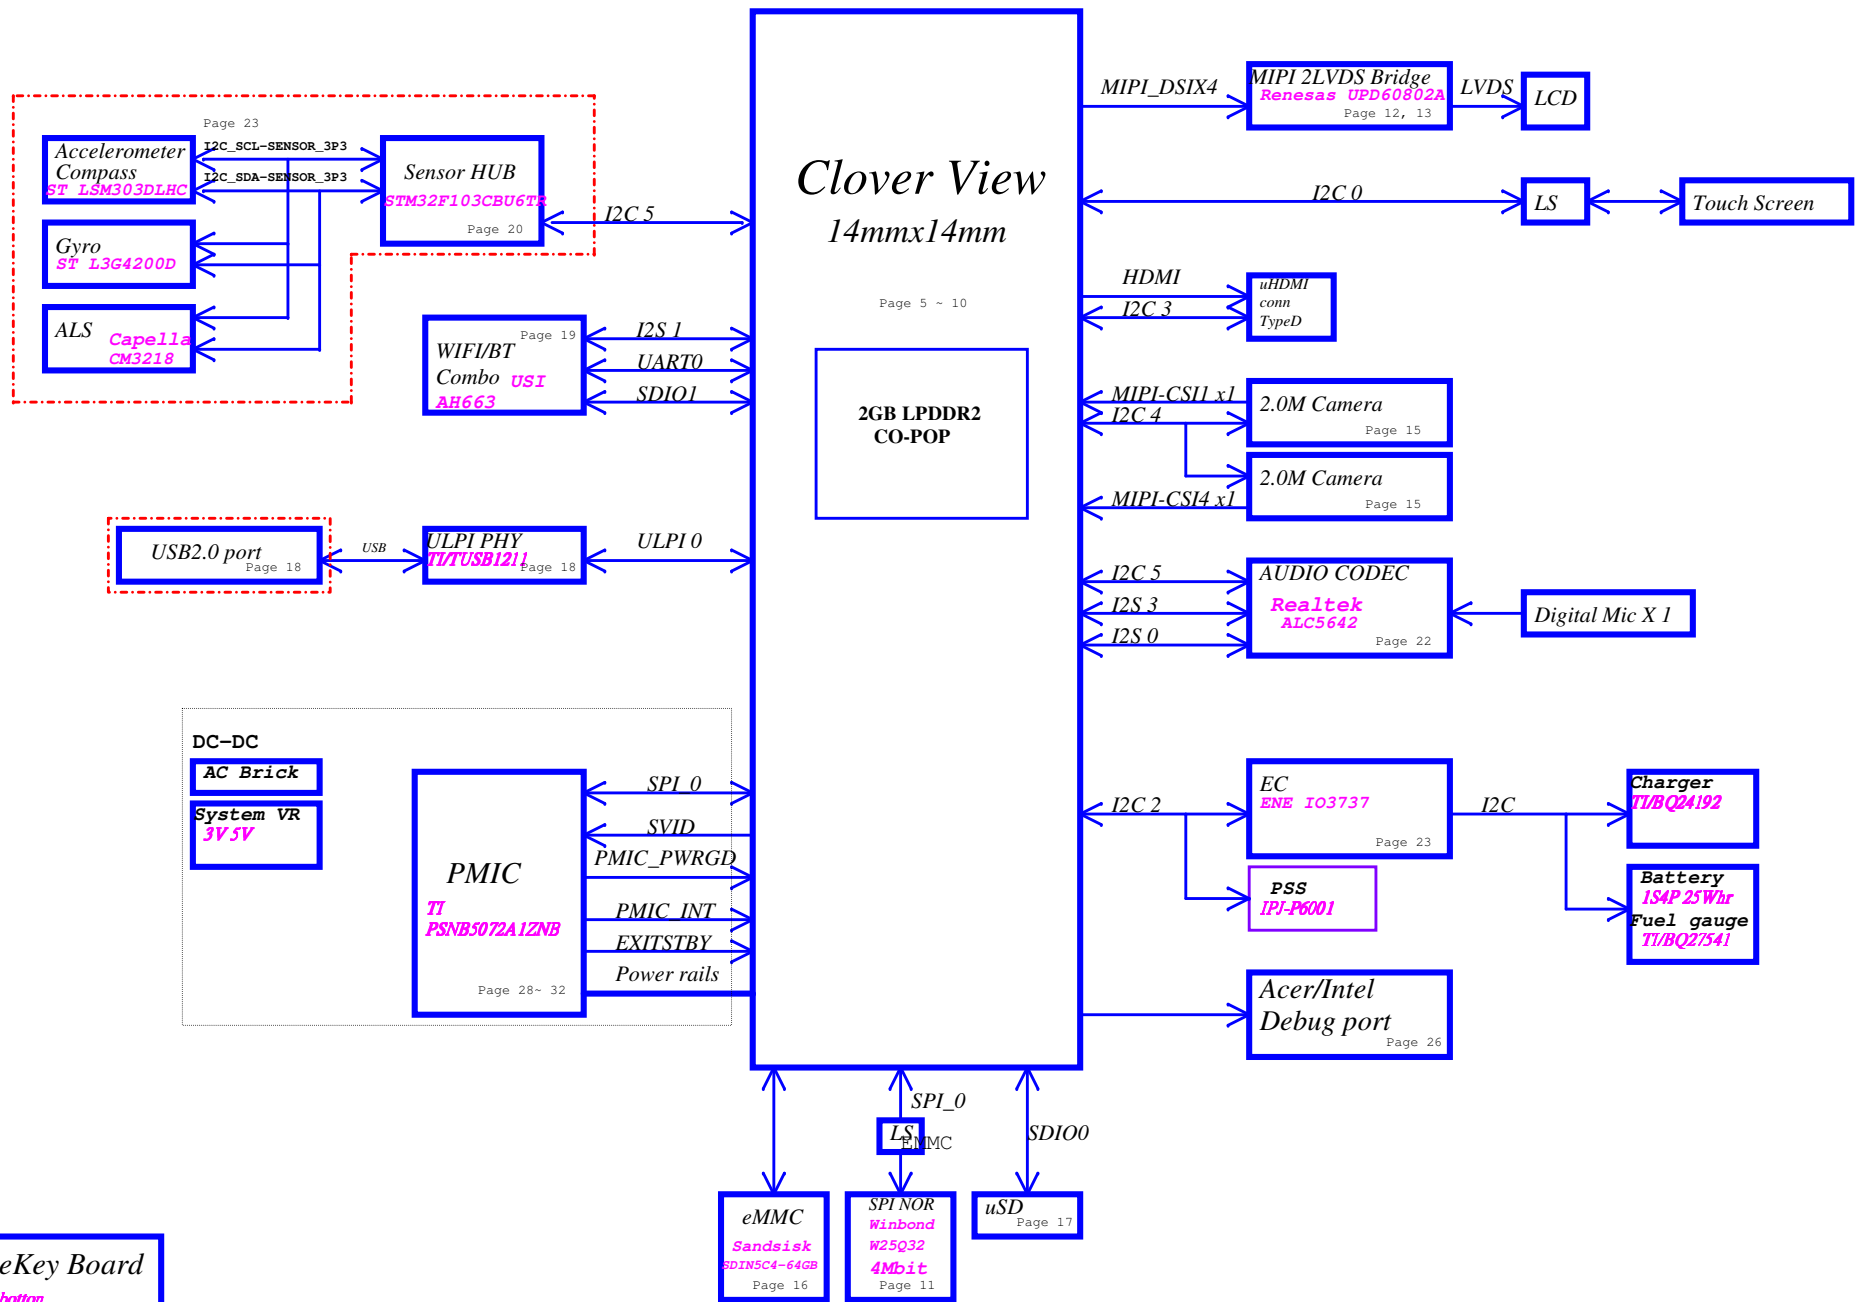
Page 23
Accelerometer Compass
ST LSM303DLHC
I2C_SCL-SENSOR_3P3
I2C_SDA-SENSOR_3P3
Sensor HUB
STM32F103CBU6TR
Page 20
I2C 5
Gyro
ST L3G4200D
ALS
Capella
CM3218

Clover View
14mmx14mm
Page 5 ~ 10

2GB LPDDR2
CO-POP

MIPI_DSIX4
MIPI 2LVDS Bridge
Renesas UPD60802A
Page 12, 13
LVDS
LCD
I2C 0
LS
Touch Screen
HDMI
I2C 3
uHDMI
conn
TypeD

WIFI/BT Combo USI AH663
Page 19
I2S 1
UART0
SDIO1

MIPI-CSI1 x1
I2C 4
2.0M Camera
Page 15
2.0M Camera
Page 15
MIPI-CSI4 x1

USB2.0 port
Page 18
USB
ULPI PHY
TI/TUSB1211
Page 18
ULPI 0

I2C 5
I2S 3
I2S 0
AUDIO CODEC
Realtek
ALC5642
Page 22
Digital Mic X 1

DC-DC
AC Brick
System VR
3V 5V
PMIC
TI
PSNB5072A1ZNB
Page 28~ 32
SPI 0
SVID
PMIC_PWRGD
PMIC_INT
EXITSTBY
Power rails

I2C 2
EC
ENE IO3737
Page 23
I2C
Charger
TI/BQ24192
PSS
IPJ-P6001
Battery
1S4P 25Whr
Fuel gauge
TI/BQ27541

Acer/Intel
Debug port
Page 26

SPI_0
LS
EMMC
SDIO0
eMMC
Sandsisk
SDIN5C4-64GB
Page 16
SPI NOR
Winbond
W25Q32
4Mbit
Page 11
uSD
Page 17

eKey Board
bottom